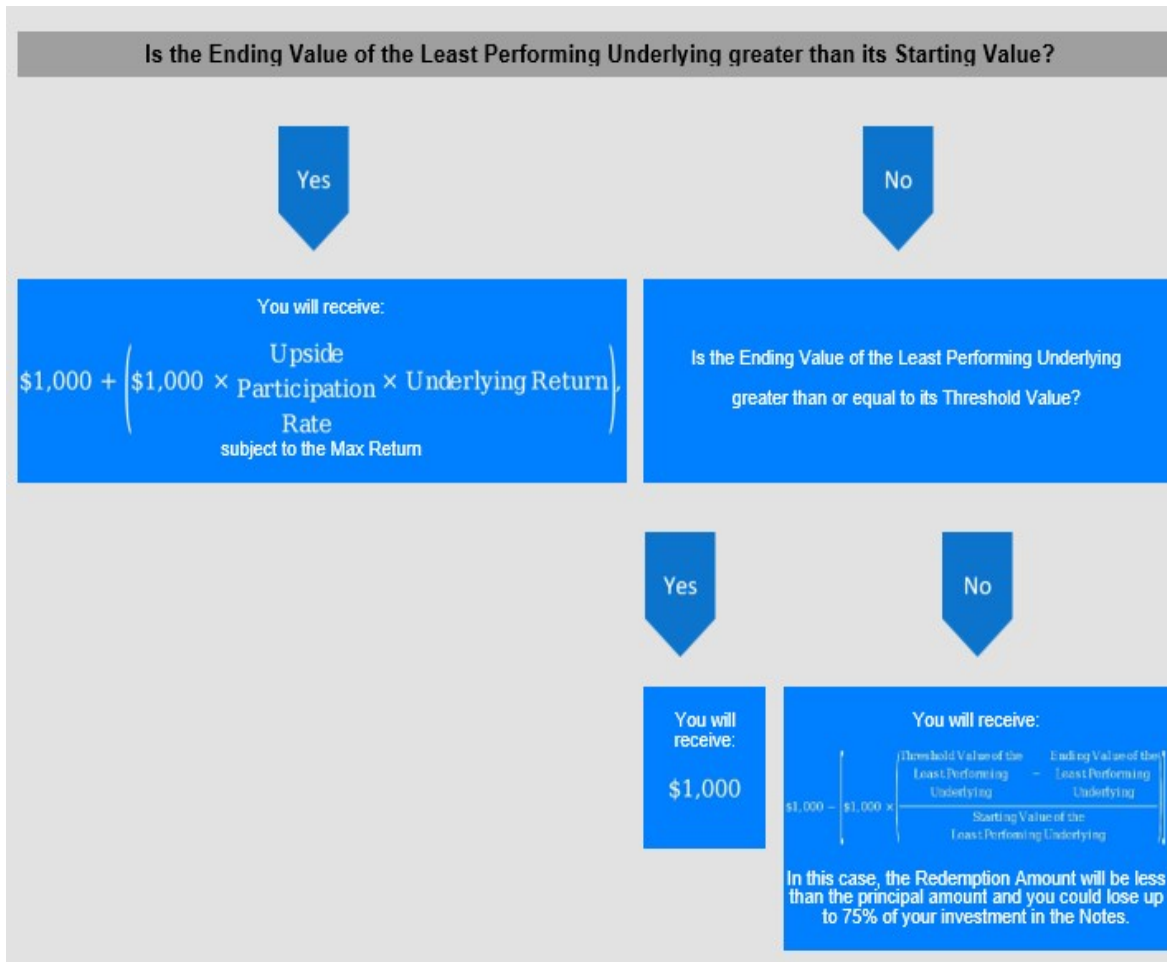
Is the Ending Value of the Least Performing Underlying greater than its Starting Value?

Yes

No

You will receive:

$\$1{,}000 + \left(\$1{,}000 \times \begin{matrix}\text{Upside}\\ \text{Participation}\\ \text{Rate}\end{matrix} \times \text{Underlying Return}\right),$

subject to the Max Return

Is the Ending Value of the Least Performing Underlying greater than or equal to its Threshold Value?

Yes

No

You will receive:

$1,000

You will receive:

$\$1{,}000 - \left(\$1{,}000 \times \frac{\text{Threshold Value of the Least Performing Underlying} - \text{Ending Value of the Least Performing Underlying}}{\text{Starting Value of the Least Performing Underlying}}\right)$

In this case, the Redemption Amount will be less than the principal amount and you could lose up to 75% of your investment in the Notes.